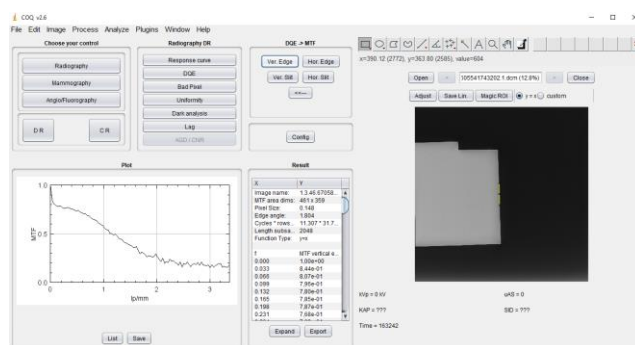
COQ v2.6

File Edit Image Process Analyze Plugins Window Help

Choose your control

Radiography

Mammography

Angio/Fluoroscopy

DR

CR

Radiography DR

Response curve

DQE

Bad Pixel

Uniformity

Dark analysis

Lag

AGD / CNR

DQE -> MTF

Ver. Edge

Hor. Edge

Ver. Slit

Hor. Slit

<<---

Config

x=390.12 (2772), y=363.80 (2585), value=684

Open

<

105541743202.1.dcm (12.8%)

>

Close

Adjust

Save Lin.

Magic ROI

y = x

custom

Plot

1.0

0.5

0.0

MTF

0

1

2

3

lp/mm

List

Save

Result

| X | Y |
|---|---|
| Image name: | 1.3.46.67058... |
| MTF area dims: | 461 x 359 |
| Pixel Size: | 0.148 |
| Edge angle: | 1.604 |
| Cycles * rows... | 11.307 * 31.7... |
| Length subsa... | 2048 |
| Function Type: | y=x |
| f | MTF vertical e... |
| 0.000 | 1.00e+00 |
| 0.033 | 8.44e-01 |
| 0.066 | 8.07e-01 |
| 0.099 | 7.95e-01 |
| 0.132 | 7.89e-01 |
| 0.165 | 7.85e-01 |
| 0.198 | 7.87e-01 |
| 0.231 | 7.68e-01 |

Expand

Export

kVp = 0 kV

KAP = ???

Time = 193242

uAS = 0

SID = ???